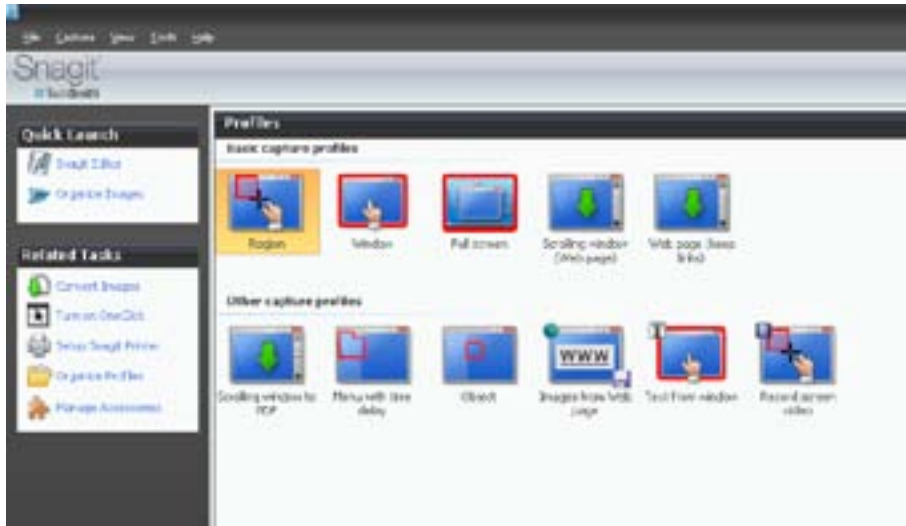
File Capture View Tools Help

Snagit
TechSmith

Quick Launch

Snagit Editor

Organize Images

Related Tasks

Convert Images

Turn on OneClick

Setup Snagit Printer

Organize Profiles

Manage Accessories

Profiles

Basic capture profiles

Region

Window

Full screen

Scrolling window (Web page)

Web page (keep links)

Other capture profiles

Scrolling window to PDF

Menu with time delay

Object

Images from Web page

WWW

Text from window

Record screen video